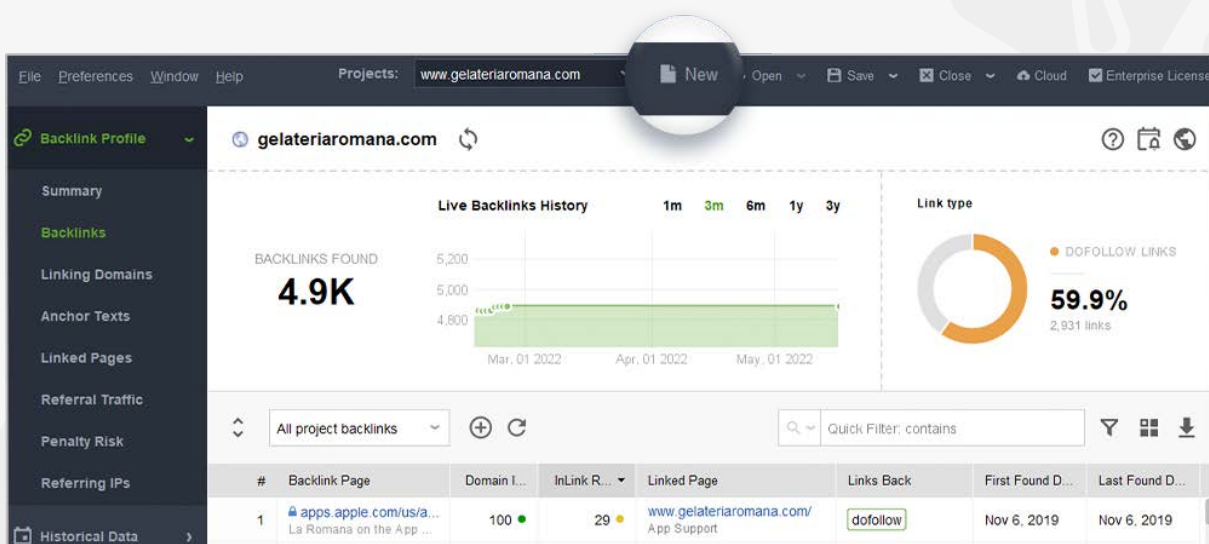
File Preferences Window Help Projects: www.gelateriaromana.com New Open Save Close Cloud Enterprise License

Backlink Profile

Summary
Backlinks
Linking Domains
Anchor Texts
Linked Pages
Referral Traffic
Penalty Risk
Referring IPs

Historical Data

gelateriaromana.com

BACKLINKS FOUND
4.9K

Live Backlinks History 1m 3m 6m 1y 3y

5,200
5,000
4,800

Mar, 01 2022 Apr, 01 2022 May, 01 2022

Link type

DOFOLLOW LINKS
59.9%
2,931 links

All project backlinks

Quick Filter: contains

| # | Backlink Page | Domain I... | InLink R... | Linked Page | Links Back | First Found D... | Last Found D... |
|---|---|---|---|---|---|---|---|
| 1 | apps.apple.com/us/a... La Romana on the App ... | 100 | 29 | www.gelateriaromana.com/ App Support | dofollow | Nov 6, 2019 | Nov 6, 2019 |